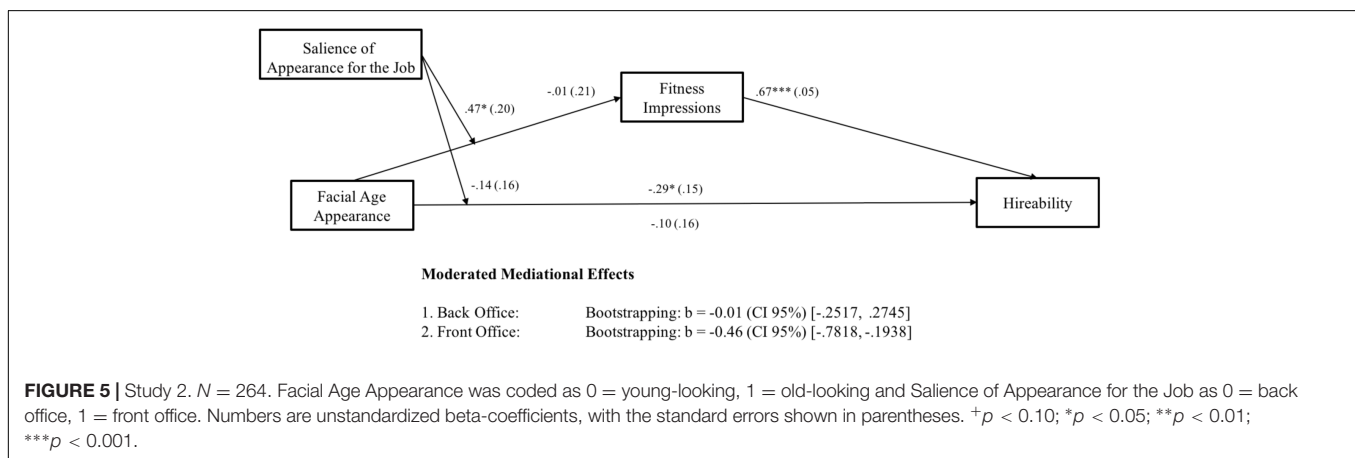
Salience of Appearance for the Job

.47* (.20)

-.01 (.21)

Fitness Impressions

.67*** (.05)

Facial Age Appearance

-.14 (.16)

-.29* (.15)

-.10 (.16)

Hireability

**Moderated Mediational Effects**

1. Back Office: Bootstrapping: b = -0.01 (CI 95%) [-.2517, .2745]
2. Front Office: Bootstrapping: b = -0.46 (CI 95%) [-.7818, -.1938]

**FIGURE 5 |** Study 2. $N = 264$. Facial Age Appearance was coded as 0 = young-looking, 1 = old-looking and Salience of Appearance for the Job as 0 = back office, 1 = front office. Numbers are unstandardized beta-coefficients, with the standard errors shown in parentheses. $^{+}p < 0.10$; $^{*}p < 0.05$; $^{**}p < 0.01$; $^{***}p < 0.001$.